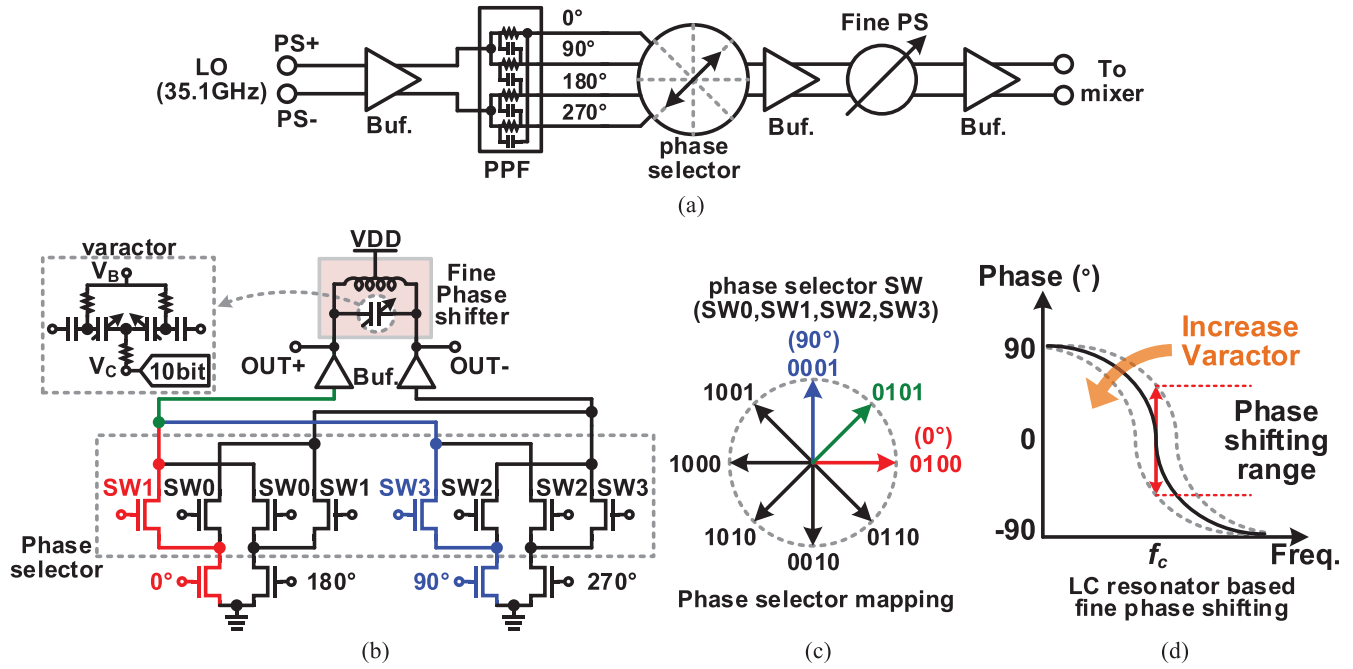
LO (35.1GHz)

PS+

PS-

Buf.

PPF

0°

90°

180°

270°

phase selector

Buf.

Fine PS

Buf.

To mixer

(a)

varactor

$V_B$

$V_C$

10bit

VDD

Fine Phase shifter

OUT+

Buf.

OUT-

SW1 SW0 SW0 SW1 SW3 SW2 SW2 SW3

Phase selector

0°

180°

90°

270°

(b)

phase selector SW (SW0,SW1,SW2,SW3)

(90°) 0001

0101

(0°) 0100

1001

1000

1010

0010

0110

Phase selector mapping

(c)

Phase (°)

Increase Varactor

90

0

-90

Phase shifting range

$f_c$

Freq.

LC resonator based fine phase shifting

(d)